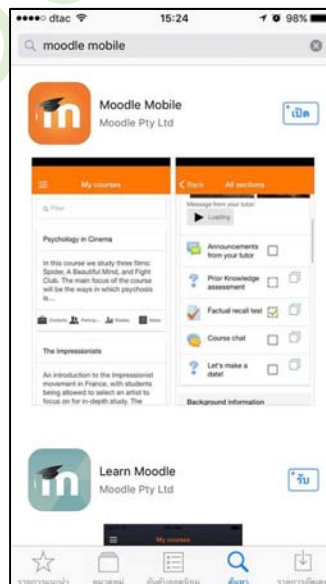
●●●●○ dtac 15:24 98%

moodle mobile

Moodle Mobile
Moodle Pty Ltd
เปิด

My courses
Filter
Psychology in Cinema
In this course we study three films: Spider, A Beautiful Mind, and Fight Club. The main focus of the course will be the ways in which psychosis is...
Contacts Particip... Grades Notes
The Impressionists
An introduction to the Impressionist movement in France, with students being allowed to select an artist to focus on for in-depth study. The

Back All sections
Message from your tutor:
Loading
Announcements from your tutor
Prior Knowledge assessment
Factual recall test
Course chat
Let's make a date!
Background information

Learn Moodle
Moodle Pty Ltd
รับ

My courses

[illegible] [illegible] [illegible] ค้นหา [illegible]